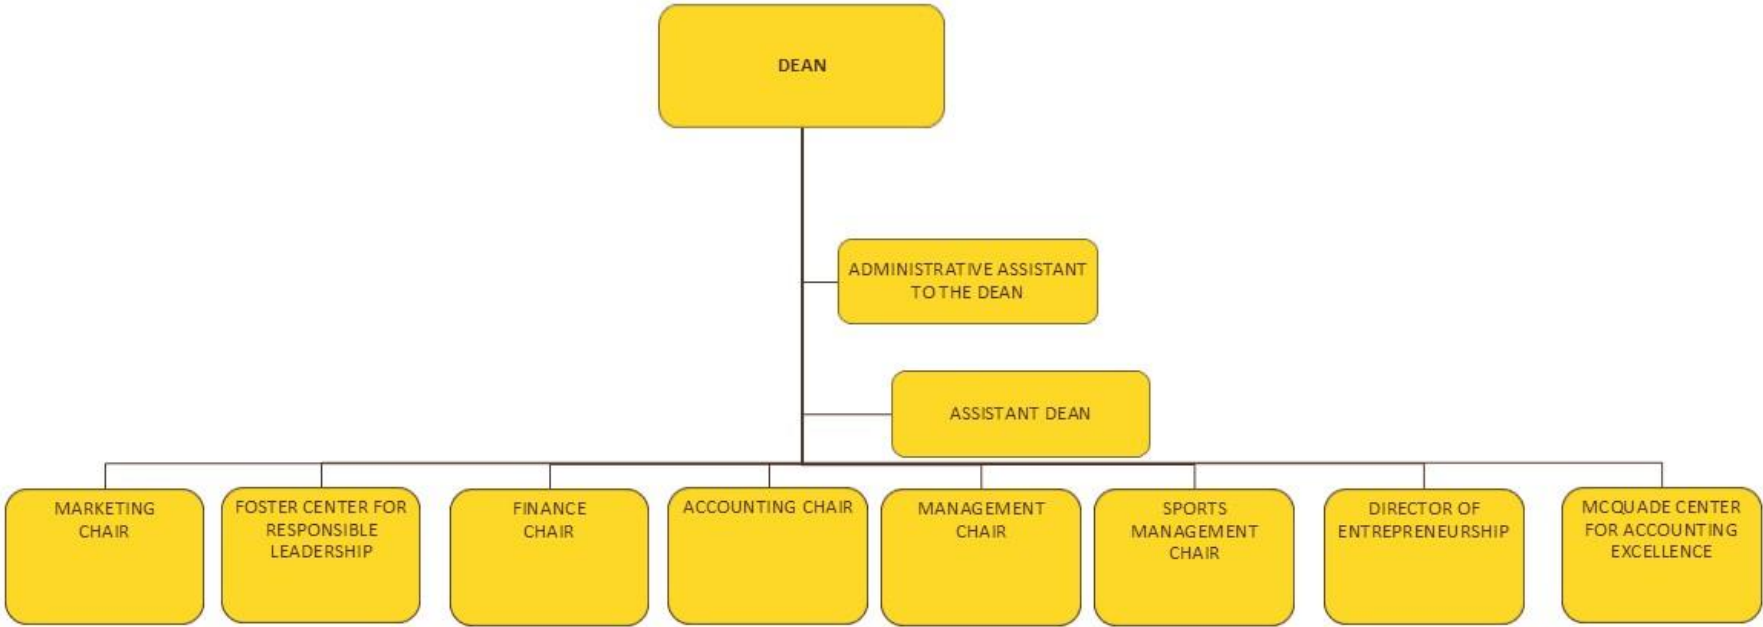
DEAN

ADMINISTRATIVE ASSISTANT TO THE DEAN

ASSISTANT DEAN

MARKETING CHAIR

FOSTER CENTER FOR RESPONSIBLE LEADERSHIP

FINANCE CHAIR

ACCOUNTING CHAIR

MANAGEMENT CHAIR

SPORTS MANAGEMENT CHAIR

DIRECTOR OF ENTREPRENEURSHIP

MCQUADE CENTER FOR ACCOUNTING EXCELLENCE